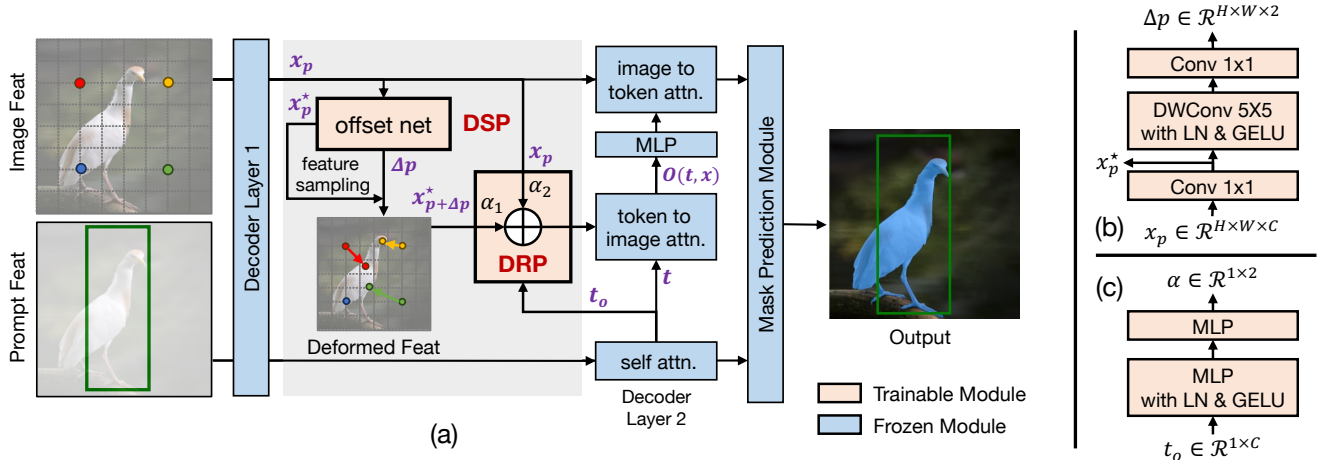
Image Feat

Prompt Feat

Decoder Layer 1

$x_p$

$x_p^\star$

offset net

DSP

feature sampling

$\Delta p$

$x_{p+\Delta p}^\star$

$\alpha_1$

$\alpha_2$

$x_p$

DRP

Deformed Feat

$t_o$

image to token attn.

MLP

$O(t, x)$

token to image attn.

$t$

self attn.

Decoder Layer 2

Mask Prediction Module

Output

Trainable Module

Frozen Module

(a)

$\Delta p \in \mathcal{R}^{H\times W\times 2}$

Conv 1x1

DWConv 5X5 with LN & GELU

$x_p^\star$

Conv 1x1

(b)

$x_p \in \mathcal{R}^{H\times W\times C}$

(c)

$\alpha \in \mathcal{R}^{1\times 2}$

MLP

MLP with LN & GELU

$t_o \in \mathcal{R}^{1\times C}$